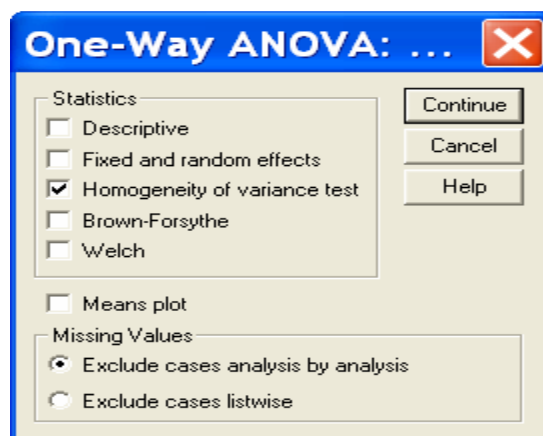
One-Way ANOVA: ...

Statistics
Descriptive
Fixed and random effects
Homogeneity of variance test
Brown-Forsythe
Welch

Continue
Cancel
Help

Means plot

Missing Values
Exclude cases analysis by analysis
Exclude cases listwise